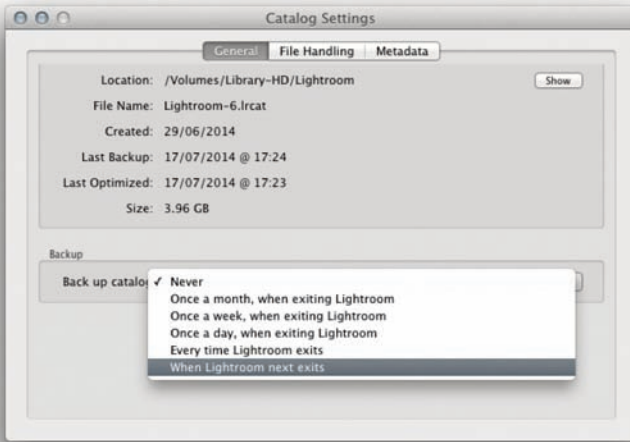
Catalog Settings

General | File Handling | Metadata

Location: /Volumes/Library-HD/Lightroom

Show

File Name: Lightroom-6.lrcat

Created: 29/06/2014

Last Backup: 17/07/2014 @ 17:24

Last Optimized: 17/07/2014 @ 17:23

Size: 3.96 GB

Backup

Back up catalo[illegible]

✓ Never
Once a month, when exiting Lightroom
Once a week, when exiting Lightroom
Once a day, when exiting Lightroom
Every time Lightroom exits
When Lightroom next exits